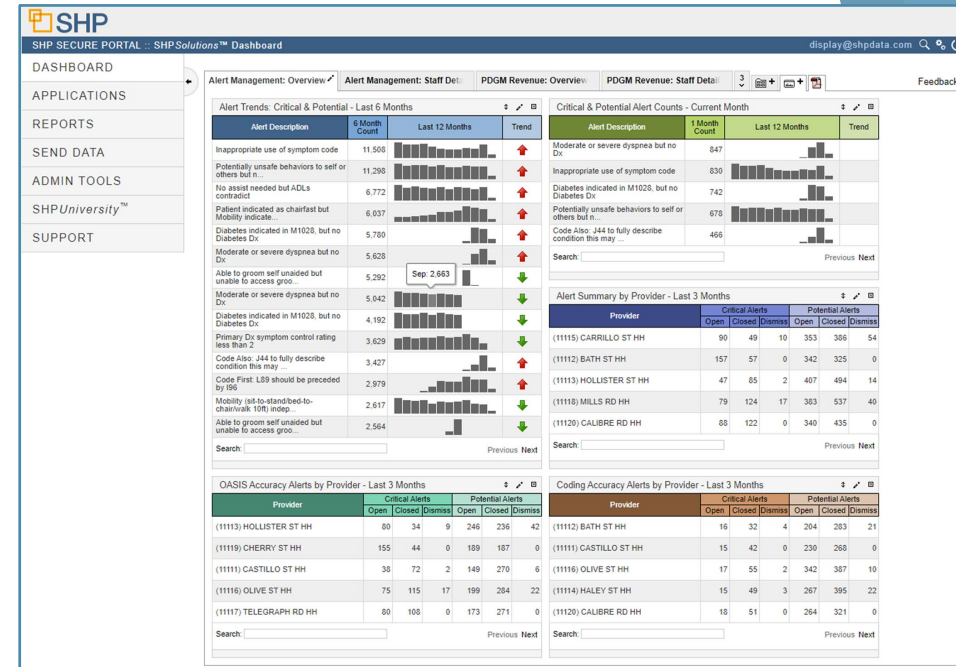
SHP

SHP SECURE PORTAL :: SHP*Solutions*™ Dashboard

display@shpdata.com

DASHBOARD
APPLICATIONS
REPORTS
SEND DATA
ADMIN TOOLS
SHP*University*™
SUPPORT

Alert Management: Overview | Alert Management: Staff Deta | PDGM Revenue: Overview | PDGM Revenue: Staff Detail | 3 | Feedback

Alert Trends: Critical & Potential - Last 6 Months

| Alert Description | 6 Month Count | Last 12 Months | Trend |
|---|---|---|---|
| Inappropriate use of symptom code | 11,508 | | |
| Potentially unsafe behaviors to self or others but n... | 11,298 | | |
| No assist needed but ADLs contradict | 6,772 | | |
| Patient indicated as chairfast but Mobility indicate... | 6,037 | | |
| Diabetes indicated in M1028, but no Diabetes Dx | 5,780 | | |
| Moderate or severe dyspnea but no Dx | 5,628 | | |
| Able to groom self unaided but unable to access groo... | 5,292 | Sep: 2,663 | |
| Moderate or severe dyspnea but no Dx | 5,042 | | |
| Diabetes indicated in M1028, but no Diabetes Dx | 4,192 | | |
| Primary Dx symptom control rating less than 2 | 3,629 | | |
| Code Also: J44 to fully describe condition this may ... | 3,427 | | |
| Code First: L89 should be preceded by I96 | 2,979 | | |
| Mobility (sit-to-stand/bed-to-chair/walk 10ft) indep... | 2,617 | | |
| Able to groom self unaided but unable to access groo... | 2,564 | | |

Search: Previous Next

Critical & Potential Alert Counts - Current Month

| Alert Description | 1 Month Count | Last 12 Months | Trend |
|---|---|---|---|
| Moderate or severe dyspnea but no Dx | 847 | | |
| Inappropriate use of symptom code | 830 | | |
| Diabetes indicated in M1028, but no Diabetes Dx | 742 | | |
| Potentially unsafe behaviors to self or others but n... | 678 | | |
| Code Also: J44 to fully describe condition this may ... | 466 | | |

Search: Previous Next

Alert Summary by Provider - Last 3 Months

| Provider | Critical Alerts Open | Closed | Dismiss | Potential Alerts Open | Closed | Dismiss |
|---|---|---|---|---|---|---|
| (11115) CARRILLO ST HH | 90 | 49 | 10 | 353 | 386 | 54 |
| (11112) BATH ST HH | 157 | 57 | 0 | 342 | 325 | 0 |
| (11113) HOLLISTER ST HH | 47 | 85 | 2 | 407 | 494 | 14 |
| (11118) MILLS RD HH | 79 | 124 | 17 | 383 | 537 | 40 |
| (11120) CALIBRE RD HH | 88 | 122 | 0 | 340 | 435 | 0 |

Search: Previous Next

OASIS Accuracy Alerts by Provider - Last 3 Months

| Provider | Critical Alerts Open | Closed | Dismiss | Potential Alerts Open | Closed | Dismiss |
|---|---|---|---|---|---|---|
| (11113) HOLLISTER ST HH | 80 | 34 | 9 | 246 | 236 | 42 |
| (11119) CHERRY ST HH | 155 | 44 | 0 | 189 | 187 | 0 |
| (11111) CASTILLO ST HH | 38 | 72 | 2 | 149 | 270 | 6 |
| (11116) OLIVE ST HH | 75 | 115 | 17 | 199 | 284 | 22 |
| (11117) TELEGRAPH RD HH | 80 | 108 | 0 | 173 | 271 | 0 |

Search: Previous Next

Coding Accuracy Alerts by Provider - Last 3 Months

| Provider | Critical Alerts Open | Closed | Dismiss | Potential Alerts Open | Closed | Dismiss |
|---|---|---|---|---|---|---|
| (11112) BATH ST HH | 16 | 32 | 4 | 204 | 283 | 21 |
| (11111) CASTILLO ST HH | 15 | 42 | 0 | 230 | 268 | 0 |
| (11116) OLIVE ST HH | 17 | 55 | 2 | 342 | 387 | 10 |
| (11114) HALEY ST HH | 15 | 49 | 3 | 267 | 395 | 22 |
| (11120) CALIBRE RD HH | 18 | 51 | 0 | 264 | 321 | 0 |

Search: Previous Next